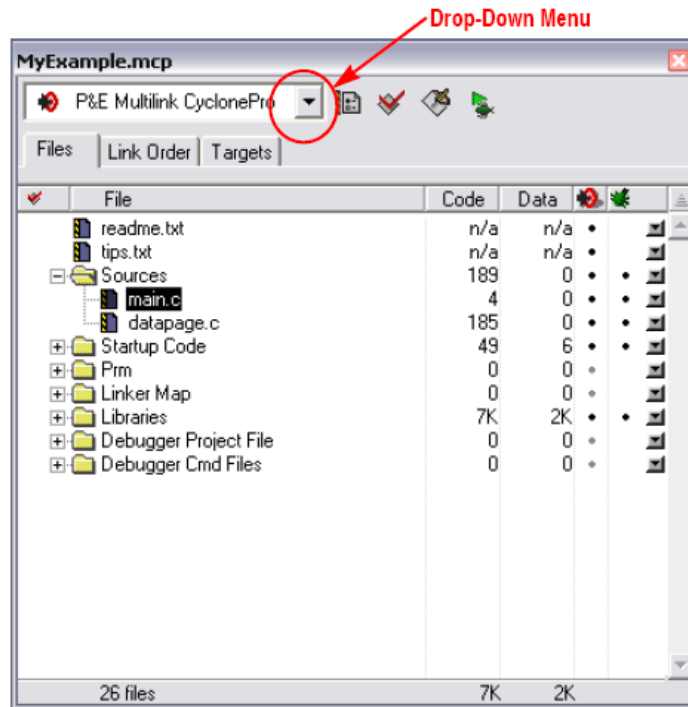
Drop-Down Menu

MyExample.mcp

P&E Multilink CyclonePro

Files | Link Order | Targets

| File | Code | Data |
|---|---|---|
| readme.txt | n/a | n/a |
| tips.txt | n/a | n/a |
| Sources | 189 | 0 |
| main.c | 4 | 0 |
| datapage.c | 185 | 0 |
| Startup Code | 49 | 6 |
| Prm | 0 | 0 |
| Linker Map | 0 | 0 |
| Libraries | 7K | 2K |
| Debugger Project File | 0 | 0 |
| Debugger Cmd Files | 0 | 0 |

26 files 7K 2K